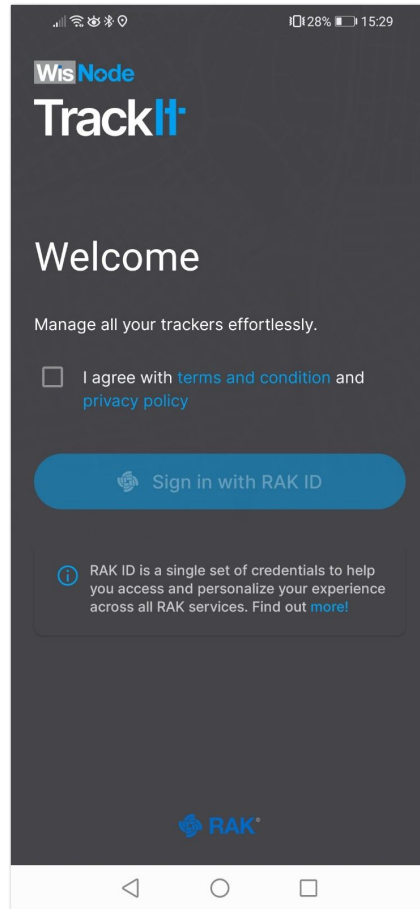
28% 15:29

WisNode
TrackIt

Welcome

Manage all your trackers effortlessly.

I agree with terms and condition and privacy policy

Sign in with RAK ID

RAK ID is a single set of credentials to help you access and personalize your experience across all RAK services. Find out more!

RAK